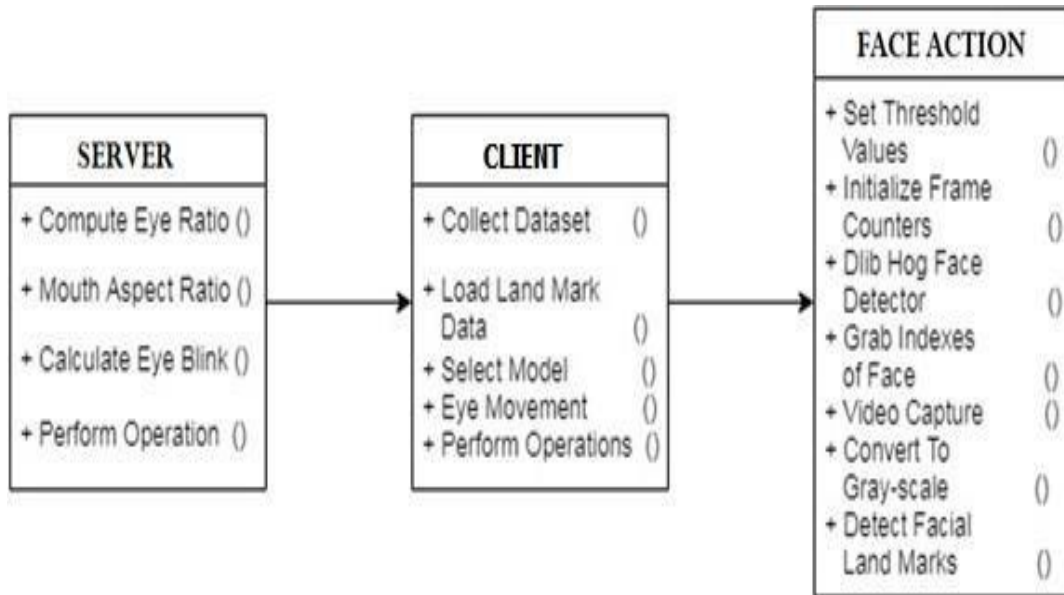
SERVER

+ Compute Eye Ratio ()
+ Mouth Aspect Ratio ()
+ Calculate Eye Blink ()
+ Perform Operation ()

CLIENT

+ Collect Dataset ()
+ Load Land Mark Data ()
+ Select Model ()
+ Eye Movement ()
+ Perform Operations ()

FACE ACTION

+ Set Threshold Values ()
+ Initialize Frame Counters ()
+ Dlib Hog Face Detector ()
+ Grab Indexes of Face ()
+ Video Capture ()
+ Convert To Gray-scale ()
+ Detect Facial Land Marks ()